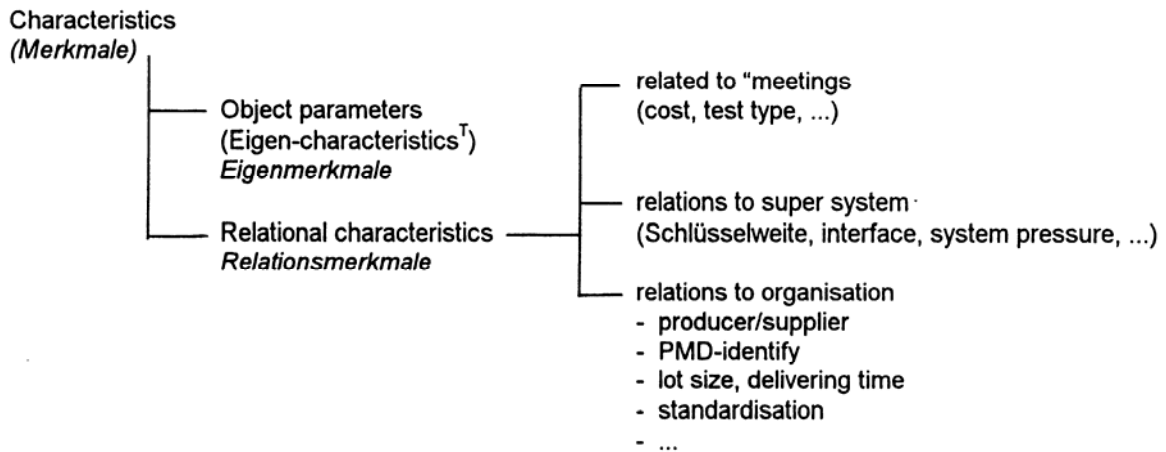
Characteristics
*(Merkmale)*

Object parameters
(Eigen-characteristics$^T$)
*Eigenmerkmale*

Relational characteristics
*Relationsmerkmale*

related to "meetings
(cost, test type, ...)

relations to super system
(Schlüsselweite, interface, system pressure, ...)

relations to organisation
- producer/supplier
- PMD-identify
- lot size, delivering time
- standardisation
- ...